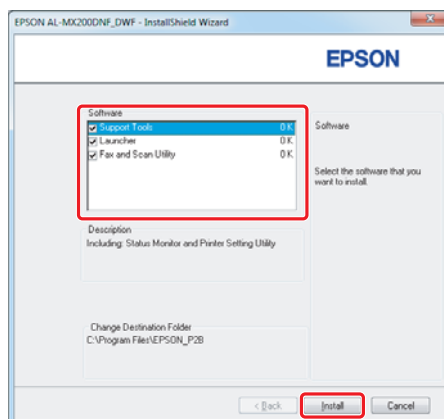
EPSON AL-MX200DNF_DWF - InstallShield Wizard

EPSON

Software

Support Tools 0 K

Launcher 0 K

Fax and Scan Utility 0 K

Software

Select the software that you want to install.

Description

Including: Status Monitor and Printer Setting Utility

Change Destination Folder

C:\Program Files\EPSON_P2B

< Back

Install

Cancel